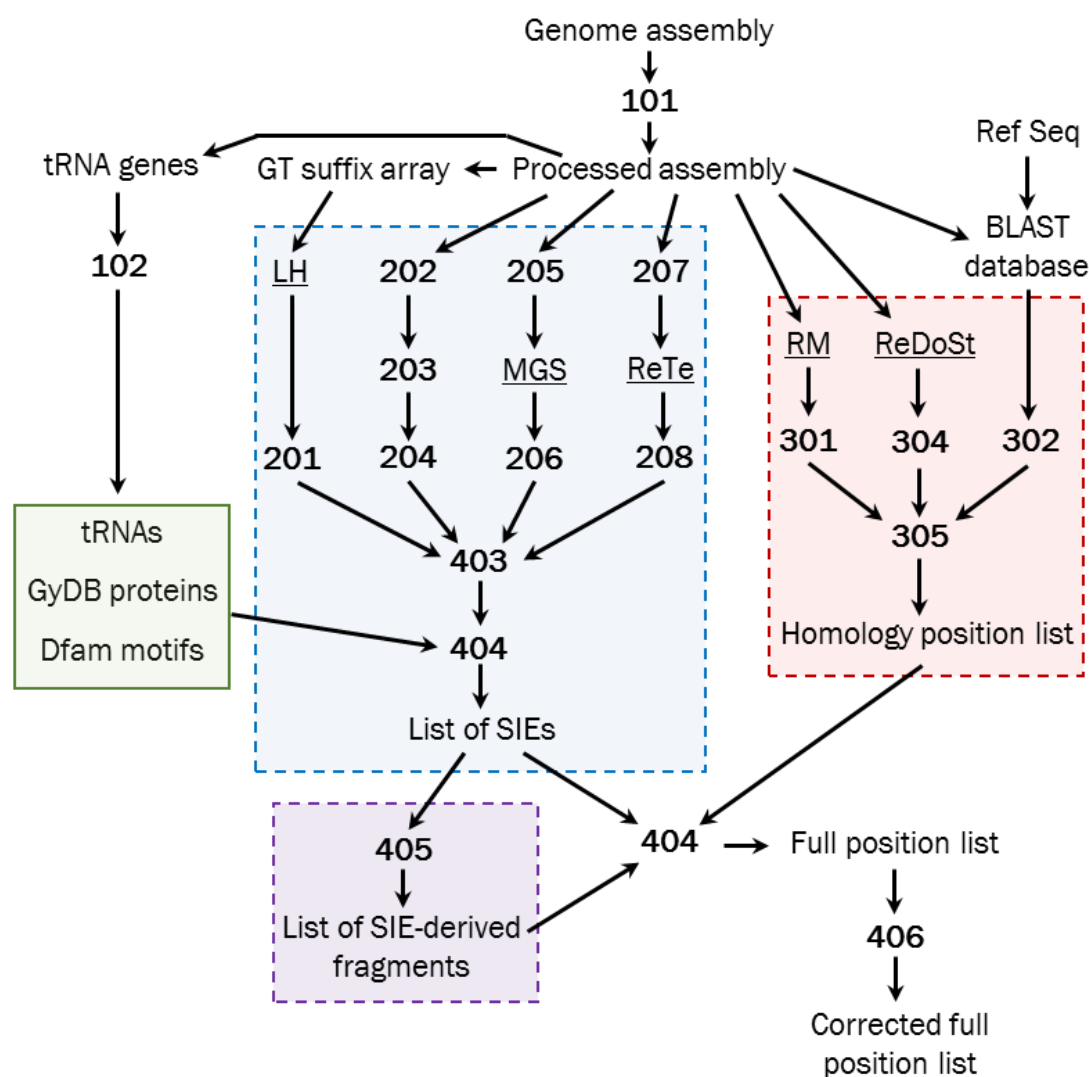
Genome assembly

101

Ref Seq

tRNA genes

GT suffix array

Processed assembly

102

LH

202

205

207

BLAST database

203

MGS

ReTe

RM

ReDoSt

201

204

206

208

301

304

302

tRNAs

GyDB proteins

Dfam motifs

403

305

404

Homology position list

List of SIEs

405

404

Full position list

List of SIE-derived fragments

406

Corrected full position list